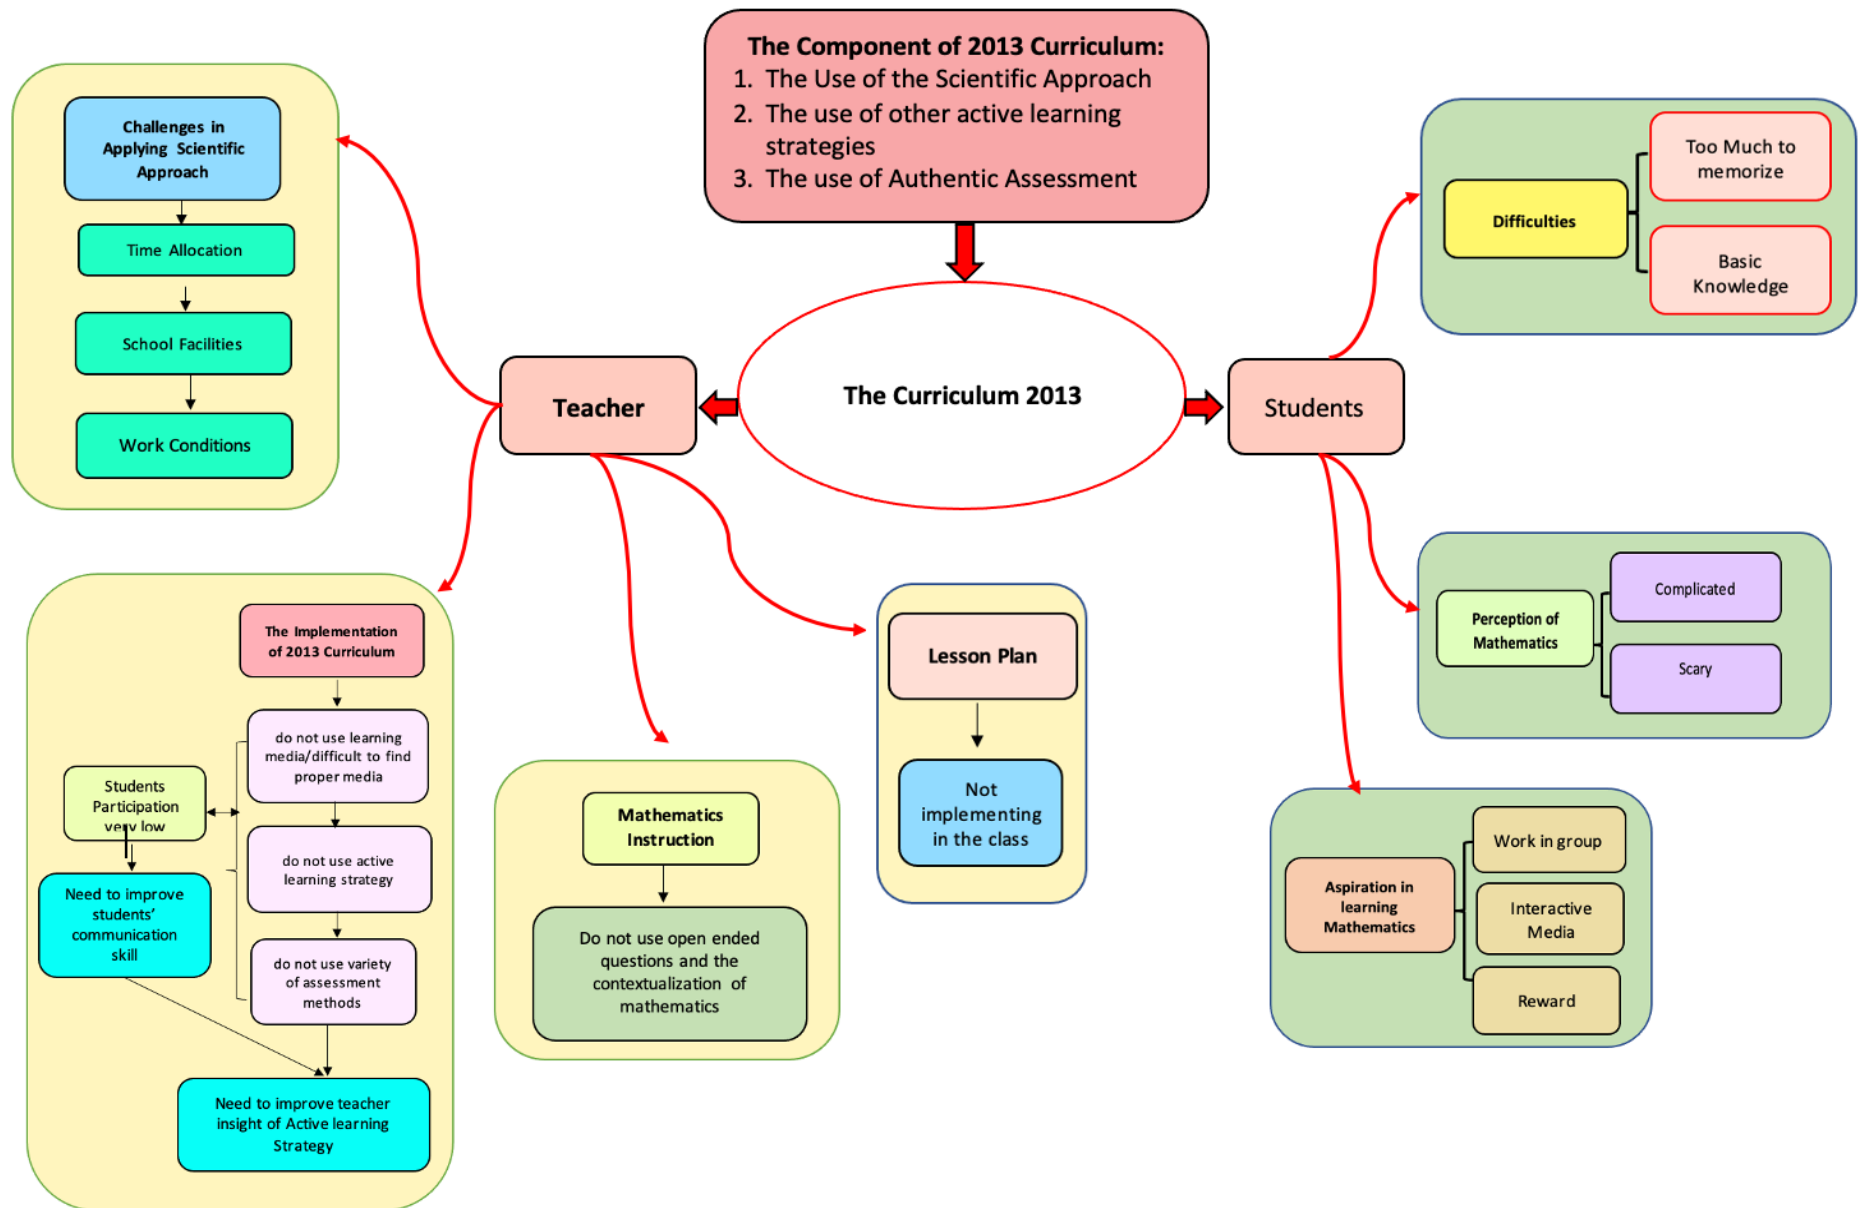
The Component of 2013 Curriculum:
1. The Use of the Scientific Approach
2. The use of other active learning strategies
3. The use of Authentic Assessment

The Curriculum 2013

Teacher

Students

Challenges in Applying Scientific Approach

Time Allocation

School Facilities

Work Conditions

Difficulties

Too Much to memorize

Basic Knowledge

The Implementation of 2013 Curriculum

do not use learning media/difficult to find proper media

Students Participation very low

do not use active learning strategy

Need to improve students' communication skill

do not use variety of assessment methods

Need to improve teacher insight of Active learning Strategy

Mathematics Instruction

Do not use open ended questions and the contextualization of mathematics

Lesson Plan

Not implementing in the class

Perception of Mathematics

Complicated

Scary

Aspiration in learning Mathematics

Work in group

Interactive Media

Reward